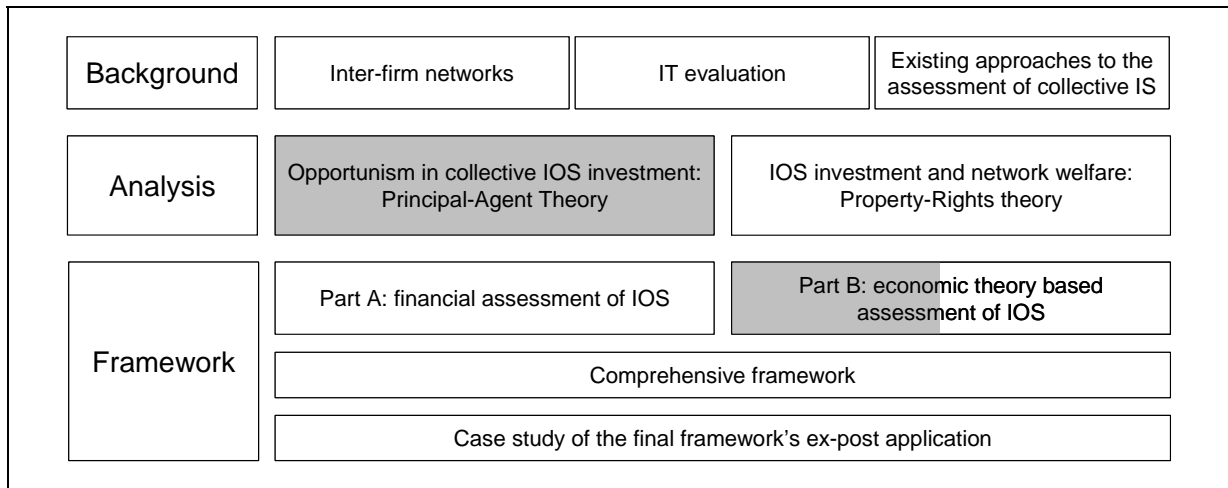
Background

Inter-firm networks

IT evaluation

Existing approaches to the assessment of collective IS

Analysis

Opportunism in collective IOS investment: Principal-Agent Theory

IOS investment and network welfare: Property-Rights theory

Framework

Part A: financial assessment of IOS

Part B: economic theory based assessment of IOS

Comprehensive framework

Case study of the final framework's ex-post application